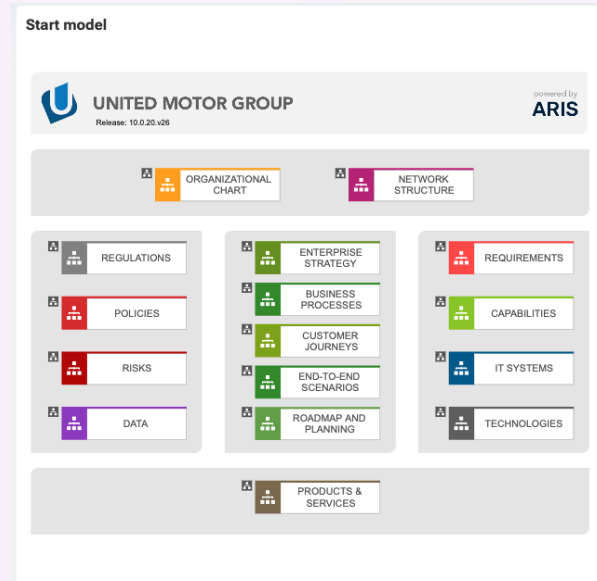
Start model

UNITED MOTOR GROUP
Release: 10.0.20.v26

powered by
ARIS

ORGANIZATIONAL CHART

NETWORK STRUCTURE

REGULATIONS

POLICIES

RISKS

DATA

ENTERPRISE STRATEGY

BUSINESS PROCESSES

CUSTOMER JOURNEYS

END-TO-END SCENARIOS

ROADMAP AND PLANNING

REQUIREMENTS

CAPABILITIES

IT SYSTEMS

TECHNOLOGIES

PRODUCTS & SERVICES